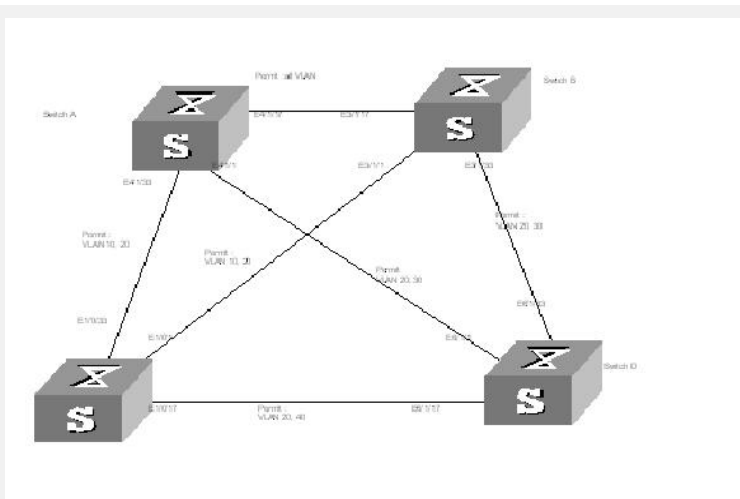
Permit : all VLAN

Switch A

Switch B

E4/1/1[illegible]

E3/1/17

E4/1/1

E3/1/1

E4/1/33

E3/1/33

S

S

Permit :
VLAN 10, 20

Permit :
VLAN 10, 20

Permit :
VLAN 20, 30

Permit :
VLAN 20, 30

E1/1/33

E1/1/1

E6/1/33

E6/1/1

Switch D

S

S

E1/1/17

Permit :
VLAN 20, 40

E6/1/17